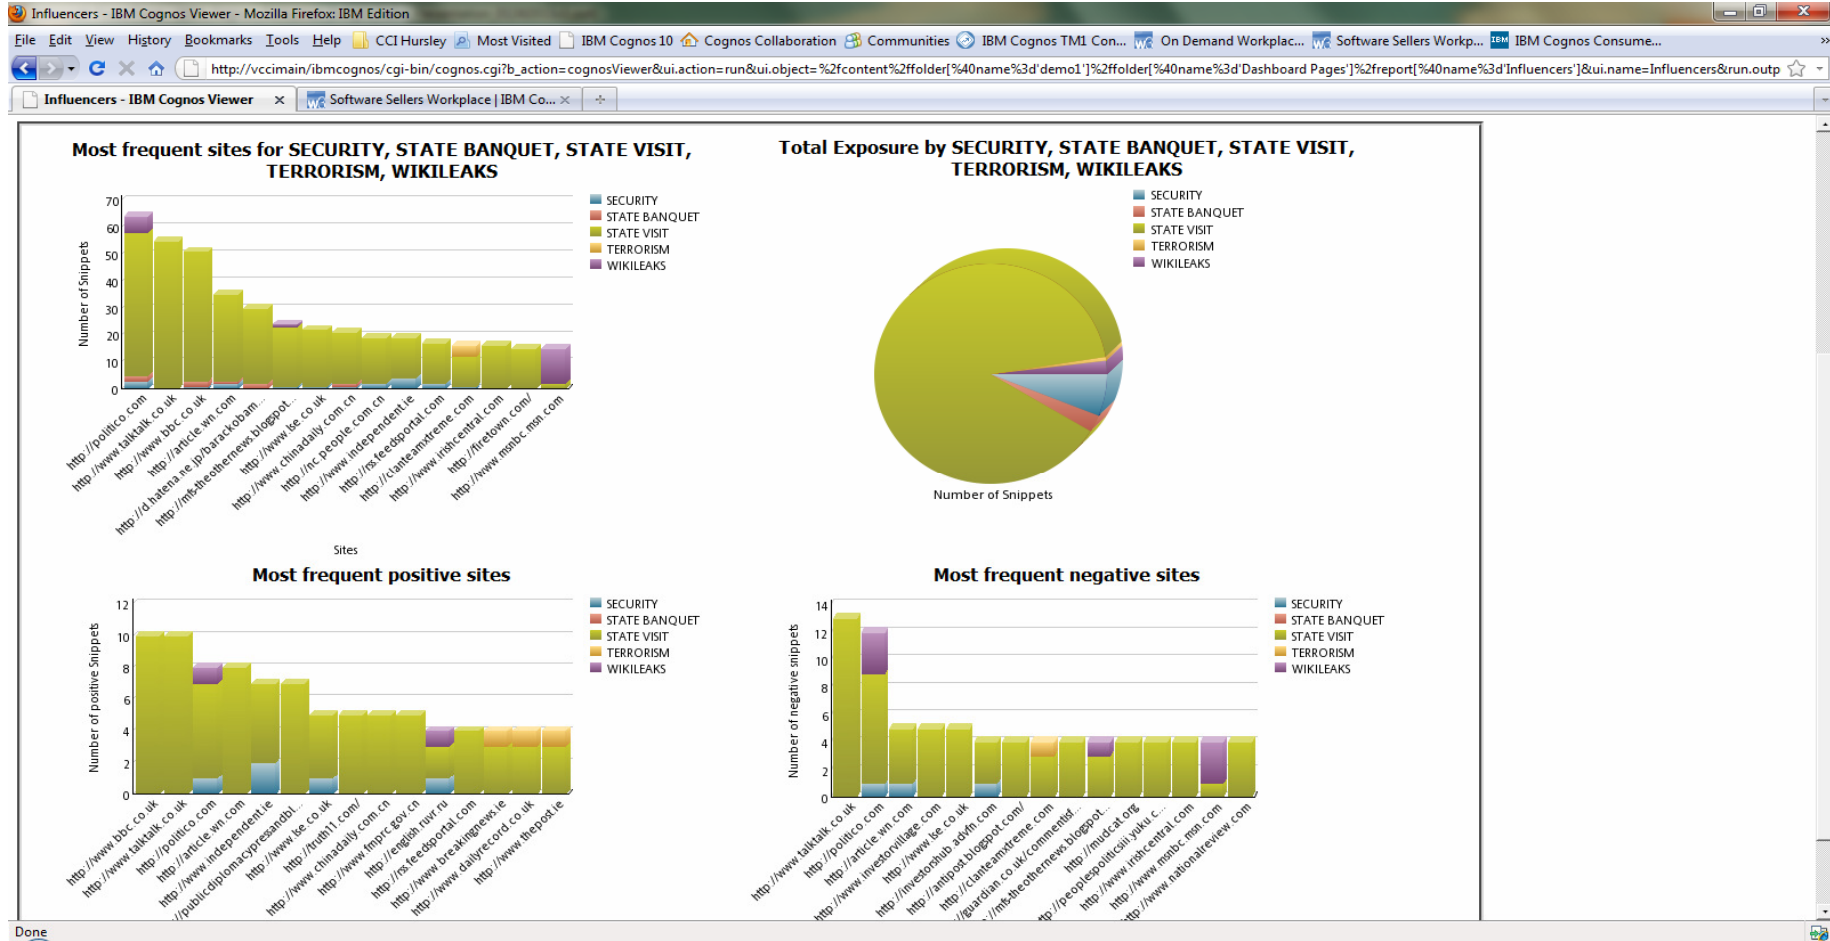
Influencers - IBM Cognos Viewer - Mozilla Firefox: IBM Edition

File Edit View History Bookmarks Tools Help CCI Hursley Most Visited IBM Cognos 10 Cognos Collaboration Communities IBM Cognos TM1 Con... On Demand Workplac... Software Sellers Workp... IBM Cognos Consume...

http://vccimain/ibmcognos/cgi-bin/cognos.cgi?b_action=cognosViewer&ui.action=run&ui.object=%2fcontent%2ffolder[%40name%3d'demo1']%2ffolder[%40name%3d'Dashboard Pages']%2freport[%40name%3d'Influencers']&ui.name=Influencers&run.outp

Influencers - IBM Cognos Viewer | Software Sellers Workplace | IBM Co...

Most frequent sites for SECURITY, STATE BANQUET, STATE VISIT, TERRORISM, WIKILEAKS

Number of Snippets
70 60 50 40 30 20 10 0

SECURITY
STATE BANQUET
STATE VISIT
TERRORISM
WIKILEAKS

http://politico.com http://www.talktalk.co.uk http://www.bbc.co.uk http://article.wn.com http://d.hatena.ne.jp/barackobam... http://mfs-theothernews.blogspot... http://www.lse.co.uk http://www.chinadaily.com.cn http://nc.people.com.cn http://www.independent.ie http://rss.feedsportal.com http://clanteamxtreme.com http://www.irishcentral.com http://firetown.com/ http://www.msnbc.msn.com

Sites

Total Exposure by SECURITY, STATE BANQUET, STATE VISIT, TERRORISM, WIKILEAKS

SECURITY
STATE BANQUET
STATE VISIT
TERRORISM
WIKILEAKS

Number of Snippets

Most frequent positive sites

Number of positive Snippets
12 10 8 6 4 2 0

SECURITY
STATE BANQUET
STATE VISIT
TERRORISM
WIKILEAKS

http://www.bbc.co.uk http://www.talktalk.co.uk http://politico.com http://article.wn.com http://www.independent.ie http://publicdiplomacypressandbl... http://www.lse.co.uk http://truth11.com/ http://www.chinadaily.com.cn http://www.fmprc.gov.cn http://english.ruvr.ru http://rss.feedsportal.com http://www.breakingnews.ie http://www.dailyrecord.co.uk http://www.thepost.ie

Most frequent negative sites

Number of negative snippets
14 12 10 8 6 4 2 0

SECURITY
STATE BANQUET
STATE VISIT
TERRORISM
WIKILEAKS

http://www.talktalk.co.uk http://politico.com http://article.wn.com http://www.investorvillage.com http://www.lse.co.uk http://investorshub.advfn.com http://antipost.blogspot.com/ http://clanteamxtreme.com http://guardian.co.uk/commentisf... http://mfs-theothernews.blogspot... http://mudcat.org http://peoplespoliticsiii.yuku.c... http://www.irishcentral.com http://www.msnbc.msn.com http://www.nationalreview.com

Done